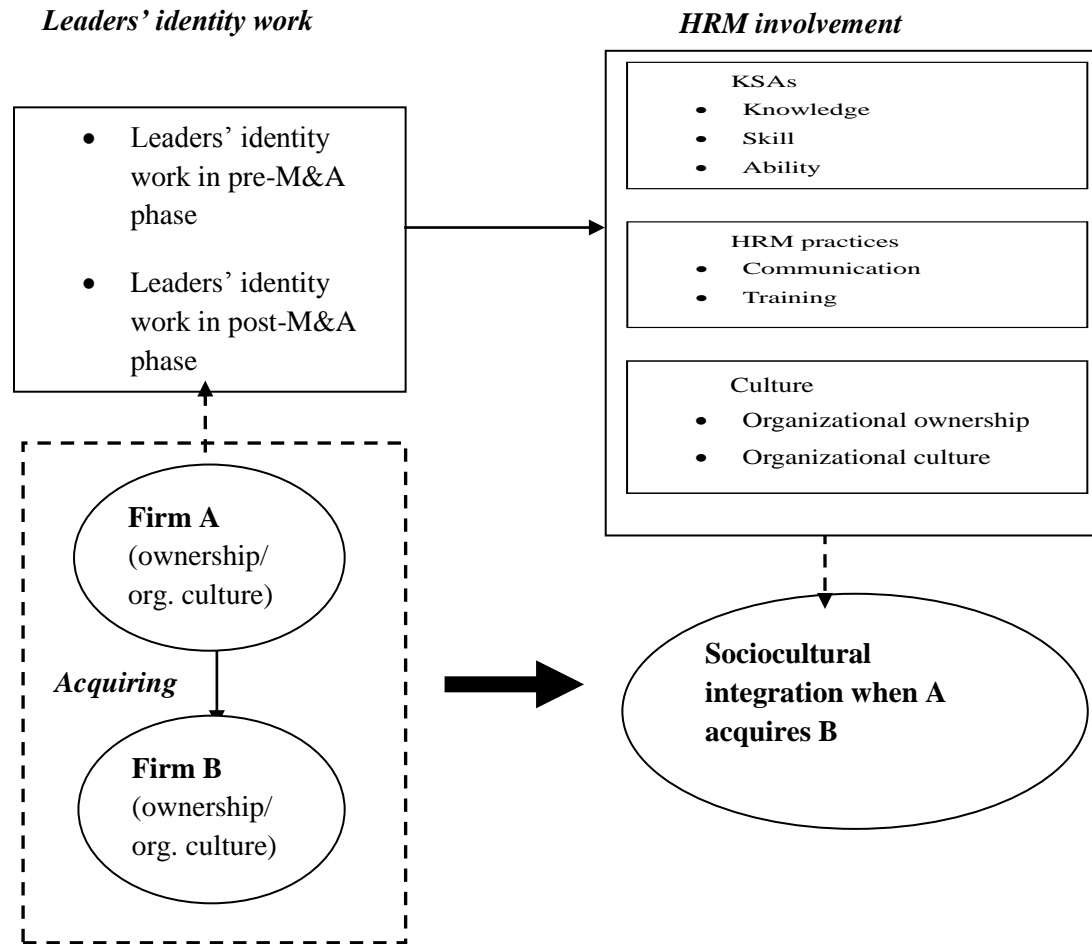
Leaders' identity work

HRM involvement

- Leaders' identity work in pre-M&A phase
- Leaders' identity work in post-M&A phase

KSAs
- Knowledge
- Skill
- Ability

HRM practices
- Communication
- Training

Culture
- Organizational ownership
- Organizational culture

Firm A (ownership/ org. culture)

Acquiring

Firm B (ownership/ org. culture)

Sociocultural integration when A acquires B